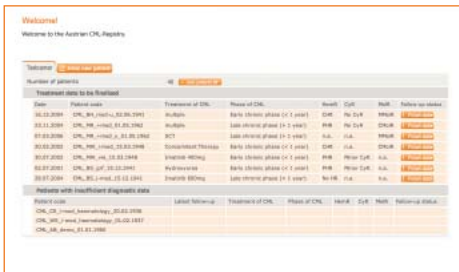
Welcome!

Welcome to the Austrian CML-Registry.

Welcome | Enter new patient

Number of patients 48 List patients

Treatment data to be finalized

| Date | Patient code | Treatment of CML | Phase of CML | Hemat. | CyR | MolR | Follow-up status |
|---|---|---|---|---|---|---|---|
| 16.12.2009 | CML_BH_med.u_02.06.1941 | multiple | Early chronic phase (< 1 year) | CHR | No CyR | MMolR | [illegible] |
| 03.11.2004 | CML_MR_i-med_01.05.1965 | multiple | Late chronic phase (> 1 year) | PHR | No CyR | MMolR | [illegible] |
| 07.03.2006 | CML_MR_i-med_ii_21.05.1962 | SCT | Late chronic phase (> 1 year) | n.a. | n.a. | CMolR | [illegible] |
| 20.02.2003 | CML_MR_i-med_23.03.1948 | Experimental Therapy | Early chronic phase (< 1 year) | CHR | n.a. | n.a. | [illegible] |
| 30.07.2003 | CML_MR_ret_15.03.1948 | Imatinib 400mg | Late chronic phase (> 1 year) | PHR | Minor CyR | n.a. | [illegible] |
| 02.07.2003 | CML_BG_LH_15.12.1941 | Hydroxyurea | Late chronic phase (> 1 year) | PHR | Minor CyR | n.a. | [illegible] |
| 20.07.2004 | CML_BG_i-med_23.12.1941 | Imatinib 600mg | Late chronic phase (> 1 year) | No HR | n.a. | n.a. | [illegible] |

Patients with insufficient diagnostic data

| Patient code | Latest follow-up | Treatment of CML | Phase of CML | Hemat. | CyR | MolR | Follow-up status |
|---|---|---|---|---|---|---|---|
| CML_CR_i-med_haematology_20.02.2006 | | | | | | | |
| CML_SM_i-med_haematology_05.02.1937 | | | | | | | |
| CML_AB_demo_01.01.1980 | | | | | | | |